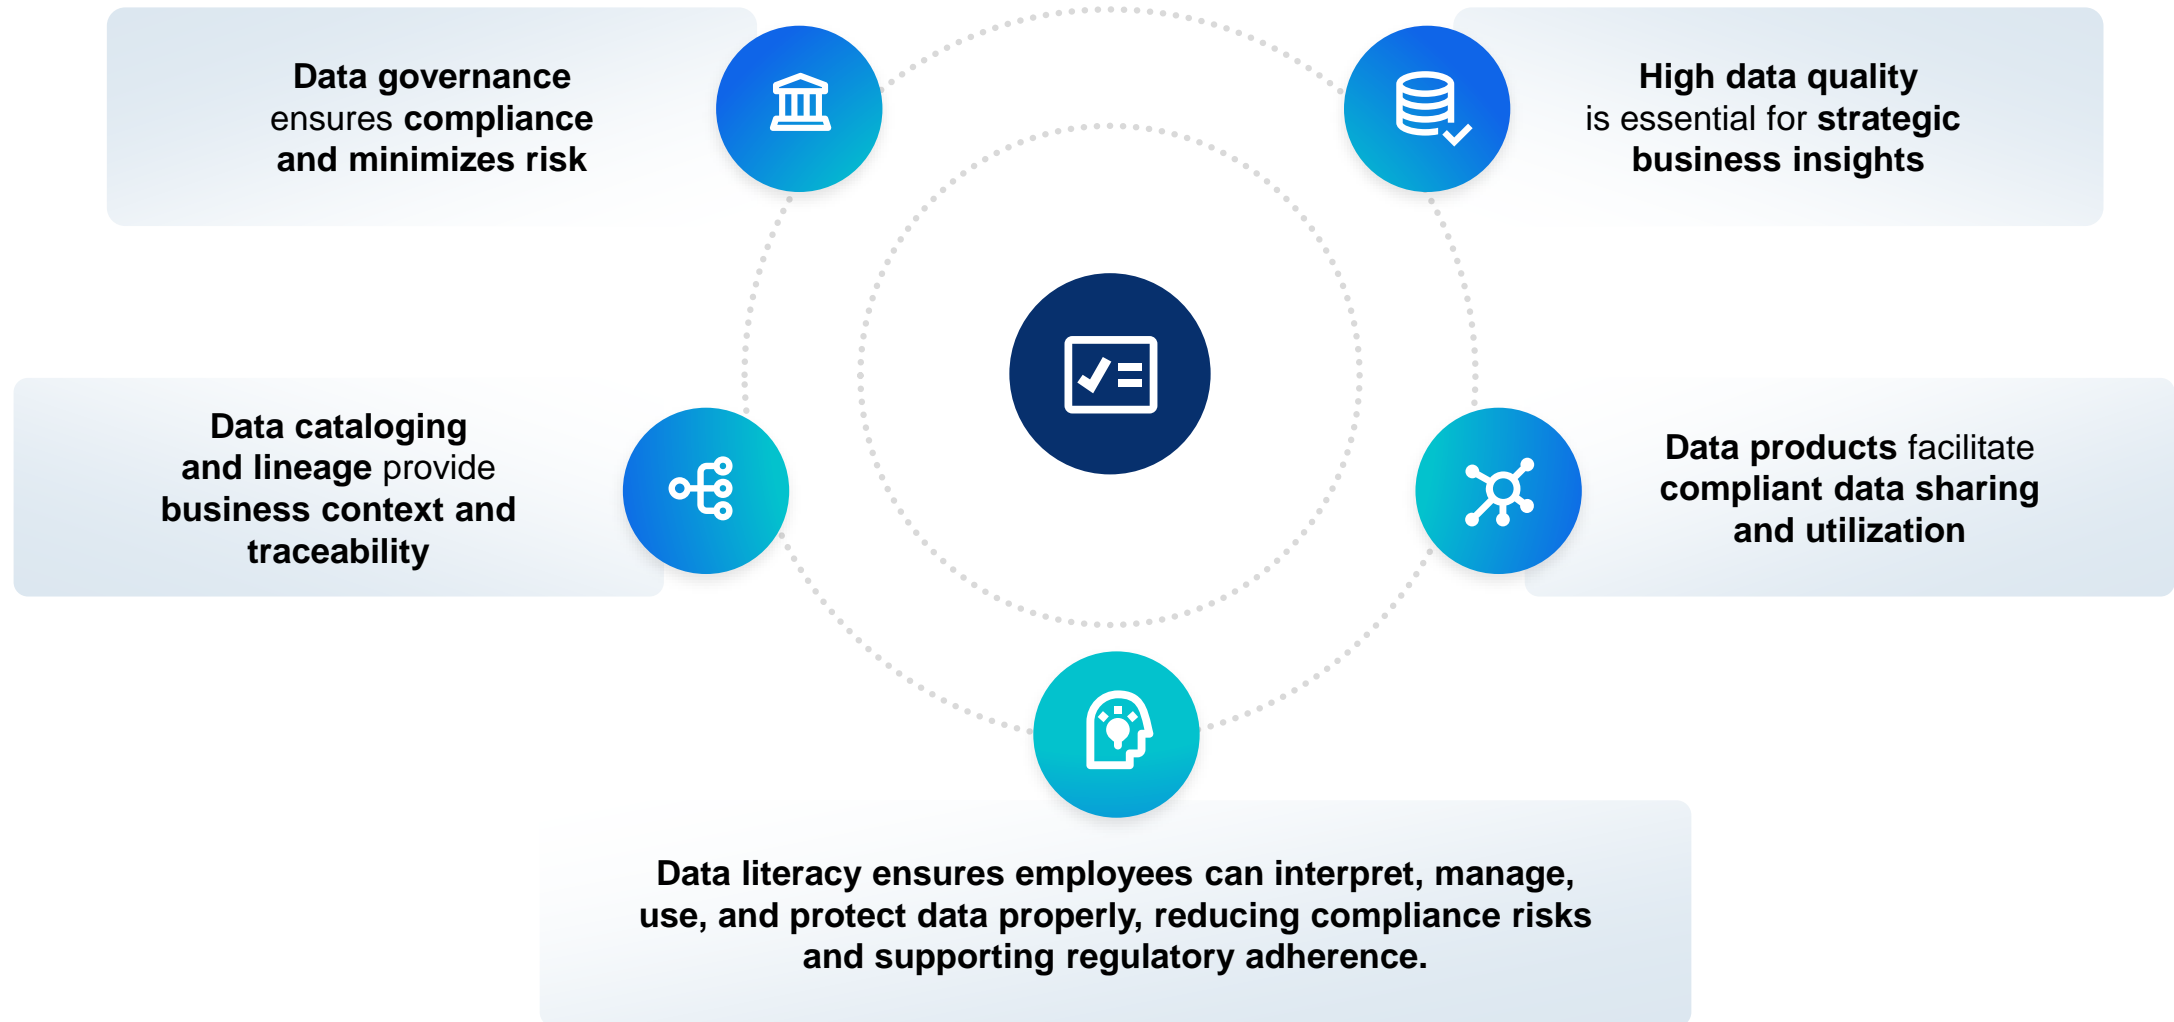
Data governance ensures compliance and minimizes risk

High data quality is essential for strategic business insights

Data cataloging and lineage provide business context and traceability

Data products facilitate compliant data sharing and utilization

Data literacy ensures employees can interpret, manage, use, and protect data properly, reducing compliance risks and supporting regulatory adherence.